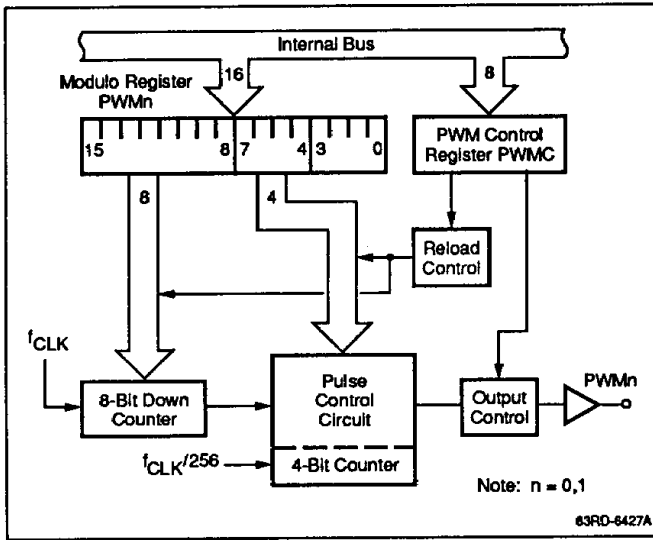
Internal Bus

Modulo Register PWMn

16

8

15

8

7

4

3

0

PWM Control Register PWMC

8

4

Reload Control

$f_{CLK}$

8-Bit Down Counter

Pulse Control Circuit

Output Control

PWMn

$f_{CLK}/256$

4-Bit Counter

Note: n = 0,1

63RD-6427A